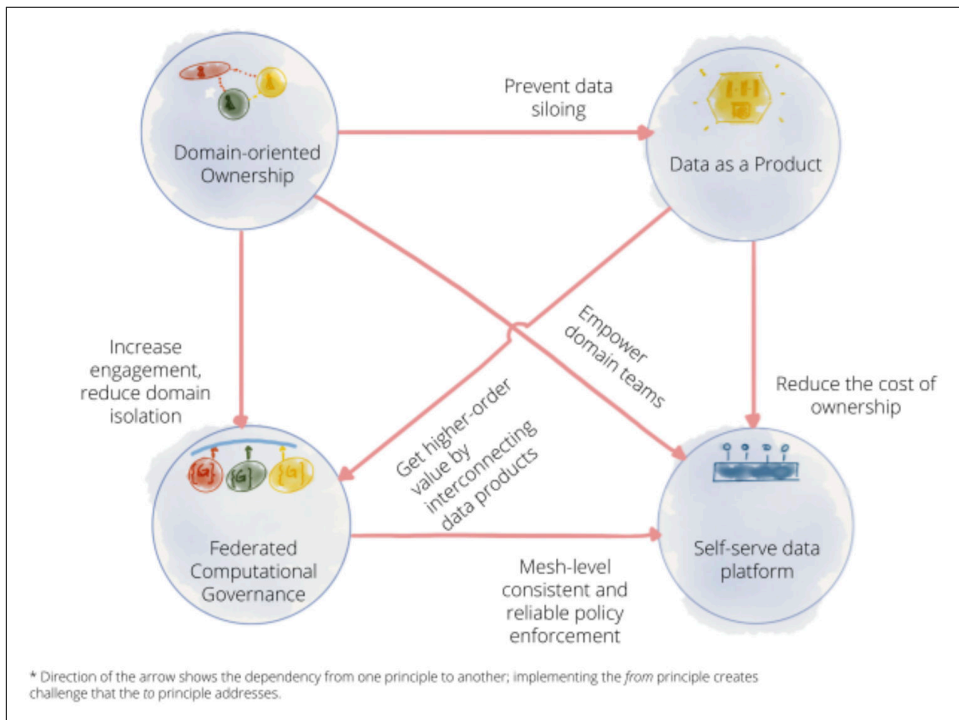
Domain-oriented Ownership

Prevent data siloing

Data as a Product

Increase engagement, reduce domain isolation

Empower domain teams

Get higher-order value by interconnecting data products

Reduce the cost of ownership

G G G

Federated Computational Governance

Mesh-level consistent and reliable policy enforcement

Self-serve data platform

* Direction of the arrow shows the dependency from one principle to another; implementing the *from* principle creates challenge that the *to* principle addresses.